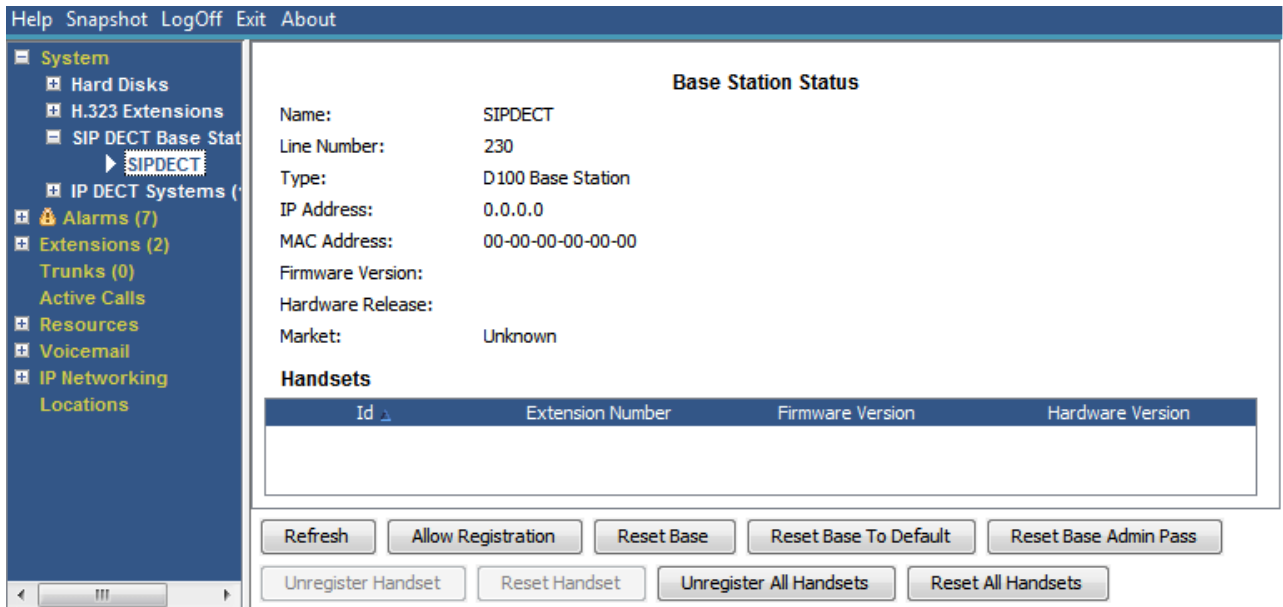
Help Snapshot LogOff Exit About

System
Hard Disks
H.323 Extensions
SIP DECT Base Stat
SIPDECT
IP DECT Systems (
Alarms (7)
Extensions (2)
Trunks (0)
Active Calls
Resources
Voicemail
IP Networking
Locations

Base Station Status

Name: SIPDECT
Line Number: 230
Type: D100 Base Station
IP Address: 0.0.0.0
MAC Address: 00-00-00-00-00-00
Firmware Version:
Hardware Release:
Market: Unknown

Handsets

| Id | Extension Number | Firmware Version | Hardware Version |
|---|---|---|---|

Refresh | Allow Registration | Reset Base | Reset Base To Default | Reset Base Admin Pass

Unregister Handset | Reset Handset | Unregister All Handsets | Reset All Handsets